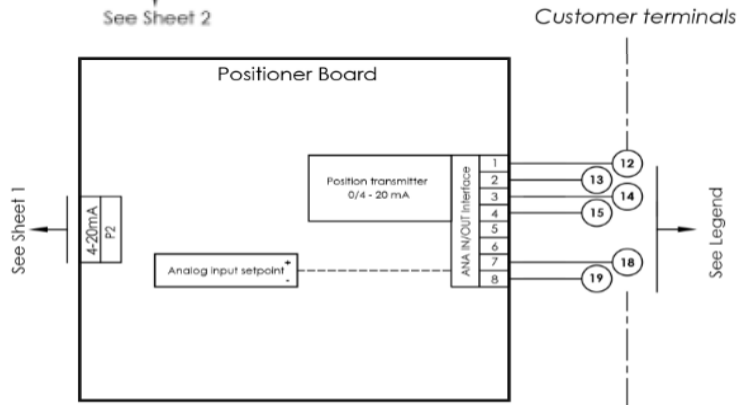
See Sheet 2

Customer terminals

Positioner Board

See Sheet 1

4-20mA

P2

Position transmitter
0/4 - 20 mA

ANA IN/OUT Interface

1
2
3
4
5
6
7
8

12
13
14
15
18
19

Analog input setpoint
+
-

See Legend